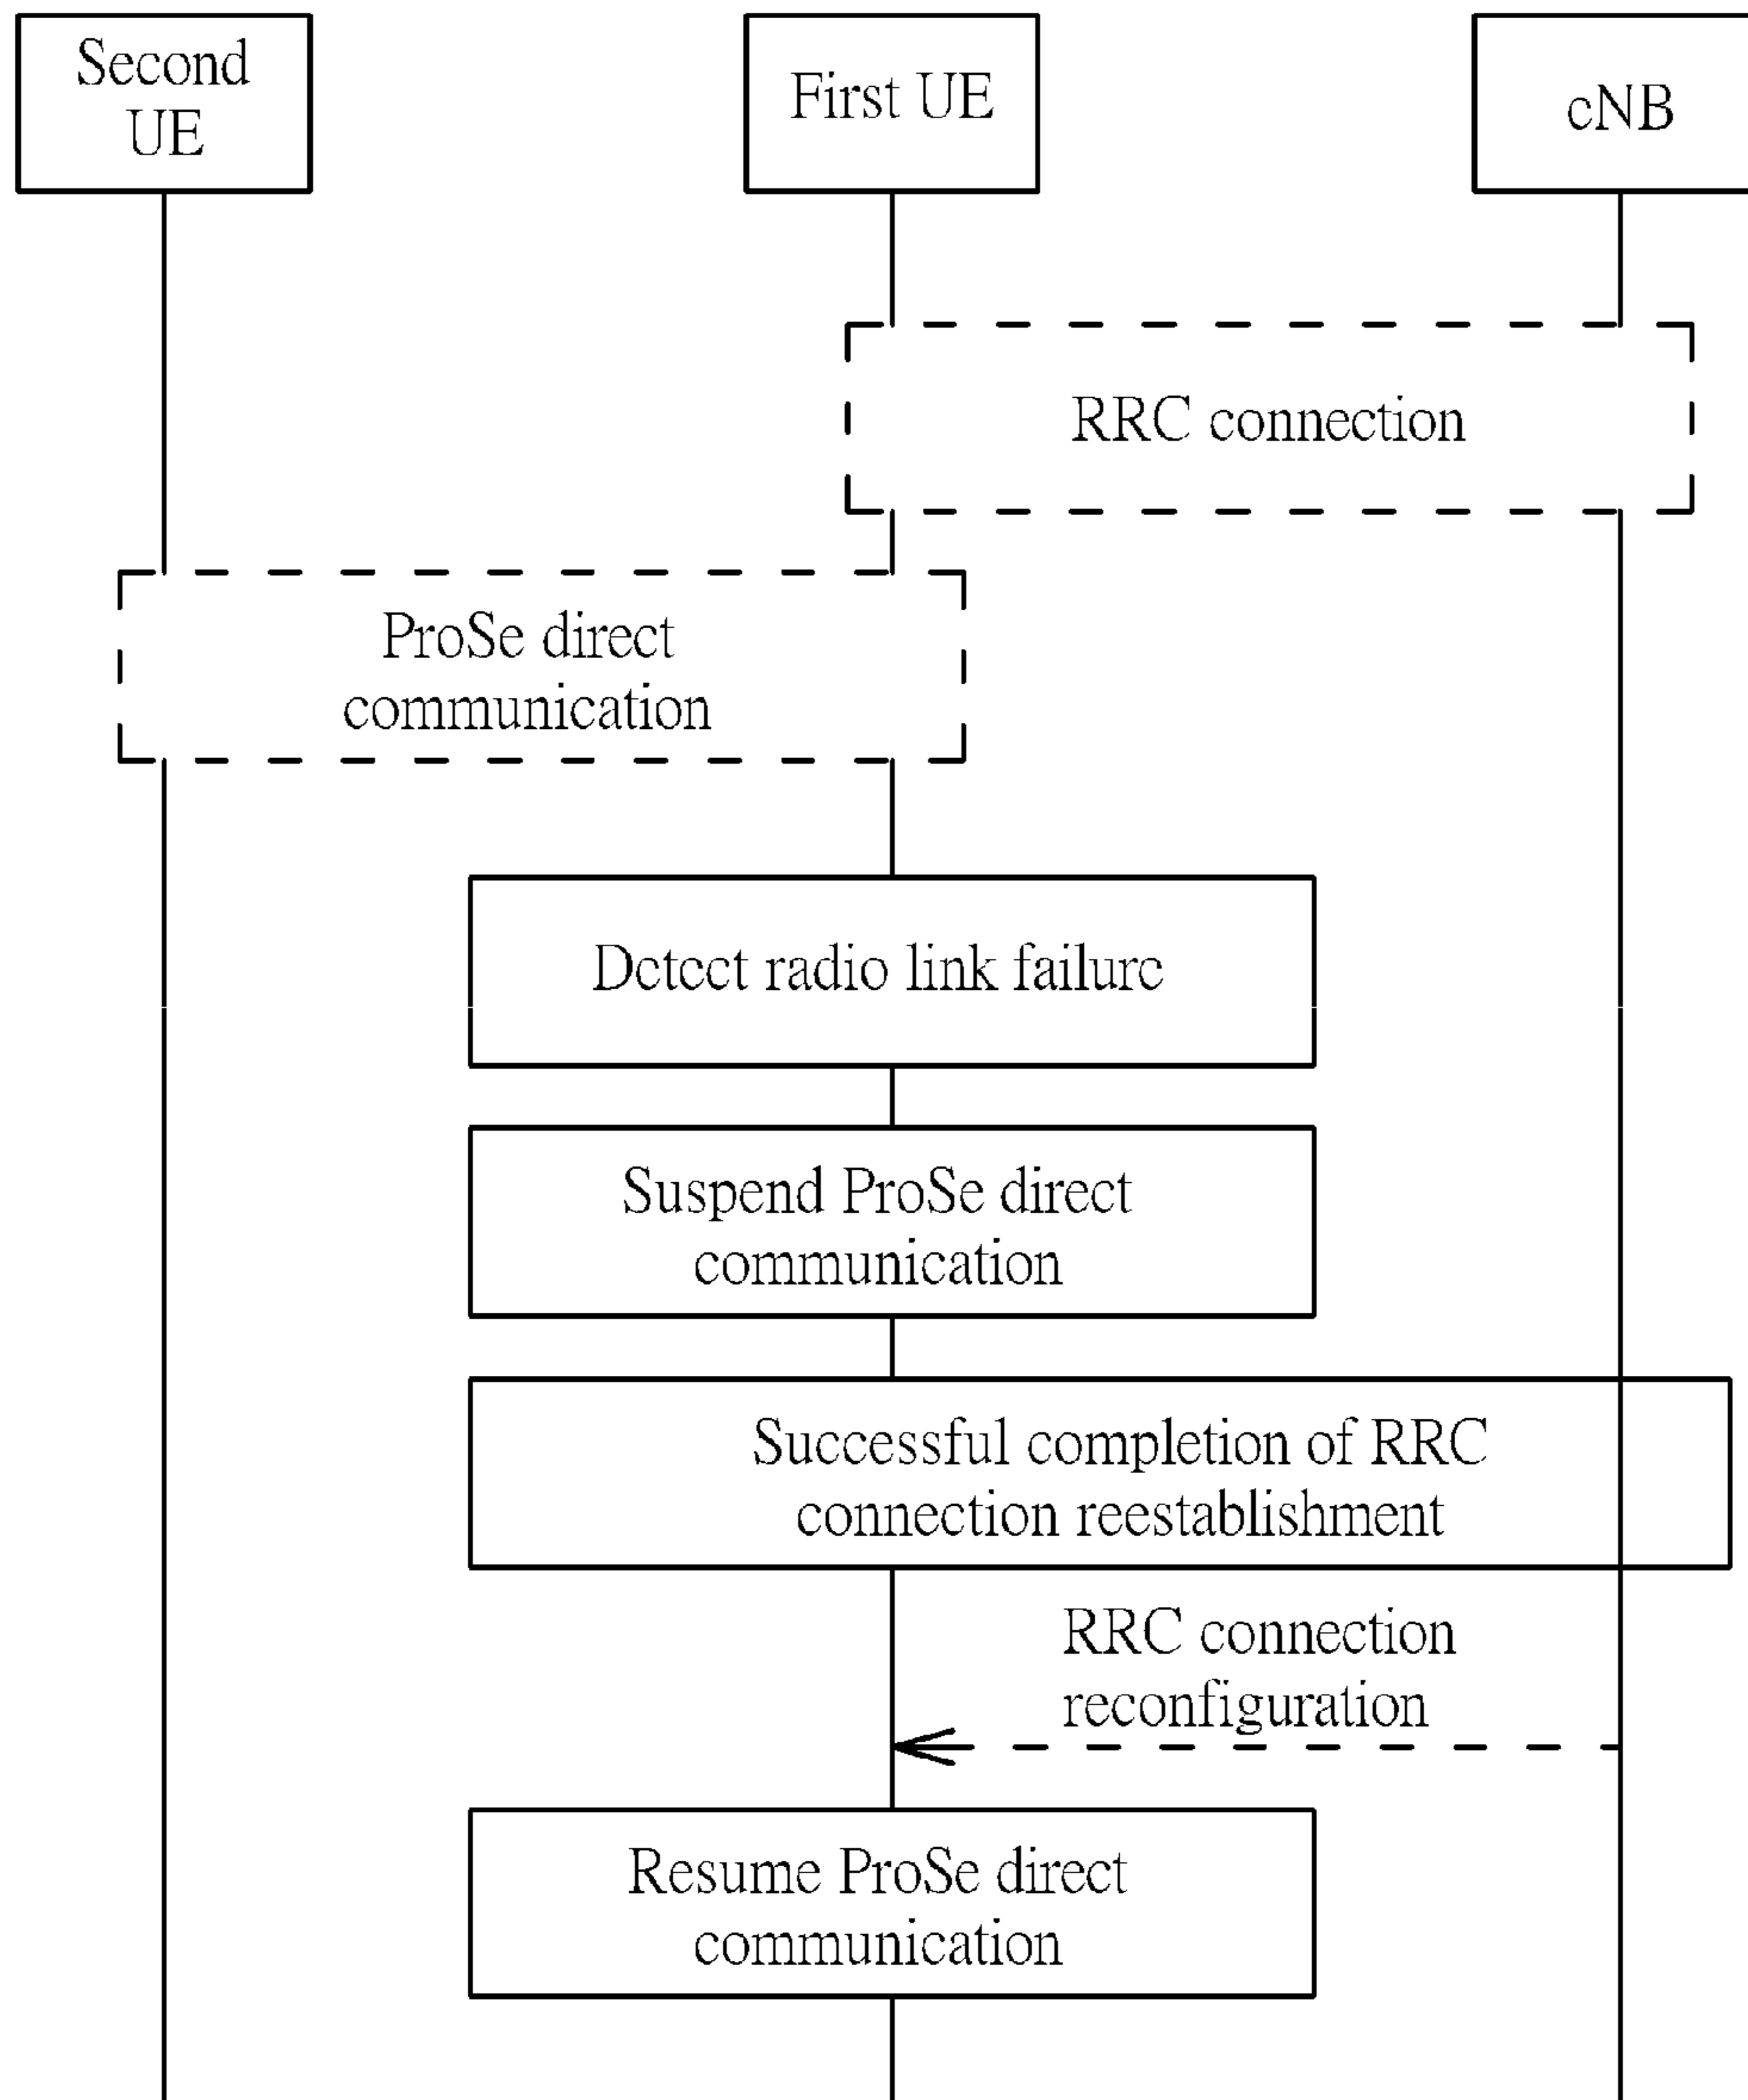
Second UE

First UE

cNB

RRC connection

ProSe direct communication

Dctcct radio link failurc

Suspend ProSe direct communication

Successful completion of RRC connection reestablishment

RRC connection reconfiguration

Resume ProSe direct communication